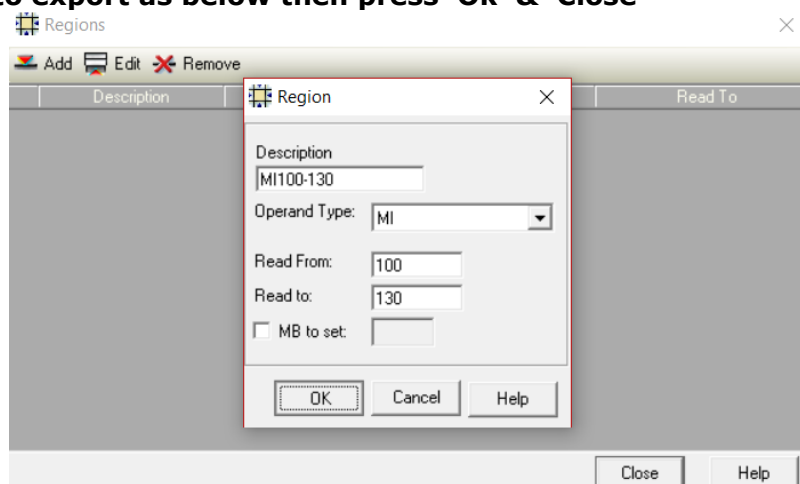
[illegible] export as below then press "OK" & "Close"

Regions

Add Edit Remove

Description | Read To

Region

Description
MI100-130

Operand Type: MI

Read From: 100
Read to: 130
MB to set:

OK Cancel Help

Close Help